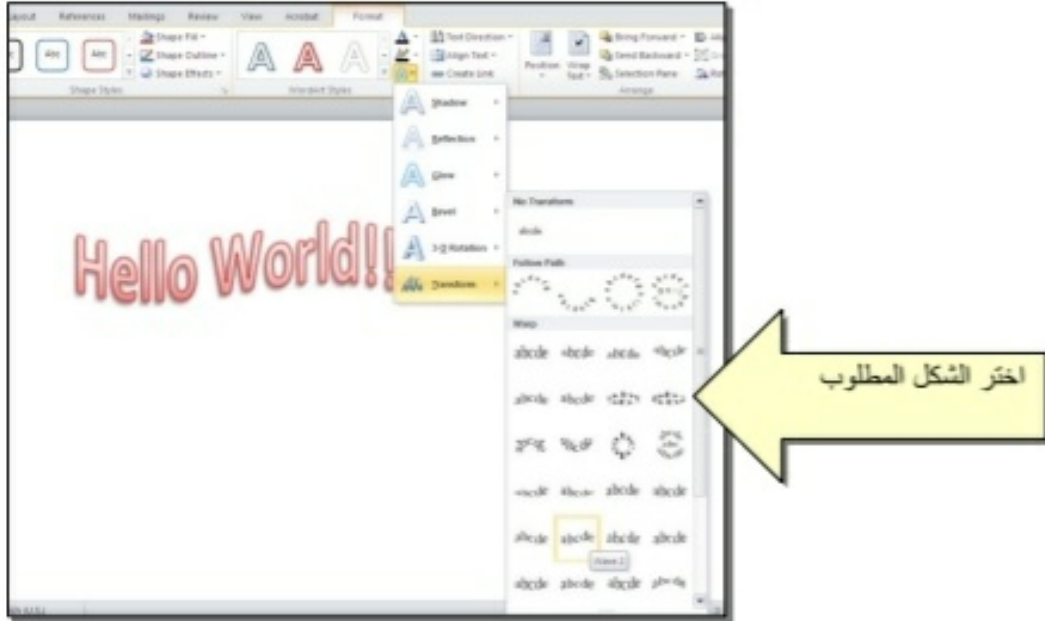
ayout References Mailings Review View Acrobat Format

Abc Abc Shape Fill Shape Outline Shape Effects Shape Styles

A A A WordArt Styles

Text Direction Align Text Create Link

Position Wrap Text Bring Forward Send Backward Selection Pane Arrange

Shadow
Reflection
Glow
Bevel
3-D Rotation
Transform

No Transform
abcde
Follow Path
Warp
abcde abcde abcde abcde
abcde abcde abcde abcde
abcde abcde abcde abcde
abcde abcde abcde abcde
Wave 2

Hello World!!

اختر الشكل المطلوب